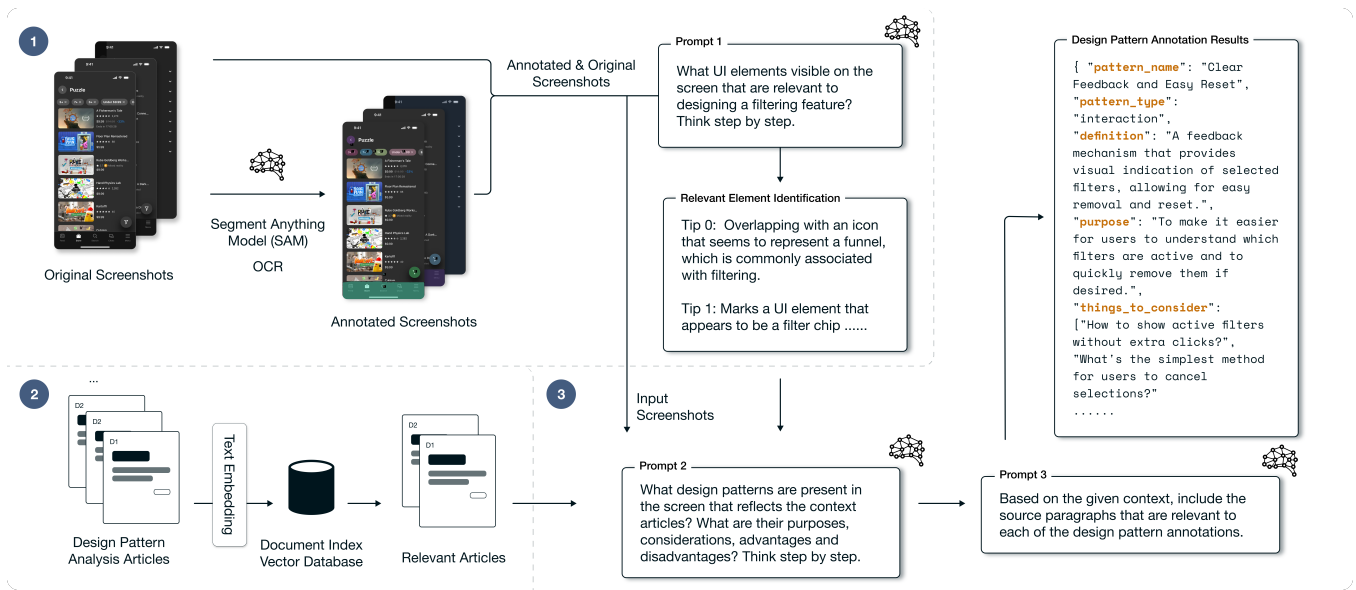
1

Original Screenshots

Segment Anything Model (SAM)

OCR

Annotated Screenshots

Annotated & Original Screenshots

Prompt 1

What UI elements visible on the screen that are relevant to designing a filtering feature? Think step by step.

Relevant Element Identification

Tip 0: Overlapping with an icon that seems to represent a funnel, which is commonly associated with filtering.

Tip 1: Marks a UI element that appears to be a filter chip ......

Design Pattern Annotation Results

{ "pattern_name": "Clear Feedback and Easy Reset",
"pattern_type": "interaction",
"definition": "A feedback mechanism that provides visual indication of selected filters, allowing for easy removal and reset.",
"purpose": "To make it easier for users to understand which filters are active and to quickly remove them if desired.",
"things_to_consider": ["How to show active filters without extra clicks?", "What's the simplest method for users to cancel selections?"
......

2

...

D2

D2

D1

Design Pattern Analysis Articles

Text Embedding

Document Index Vector Database

D2

D1

Relevant Articles

3

Input Screenshots

Prompt 2

What design patterns are present in the screen that reflects the context articles? What are their purposes, considerations, advantages and disadvantages? Think step by step.

Prompt 3

Based on the given context, include the source paragraphs that are relevant to each of the design pattern annotations.